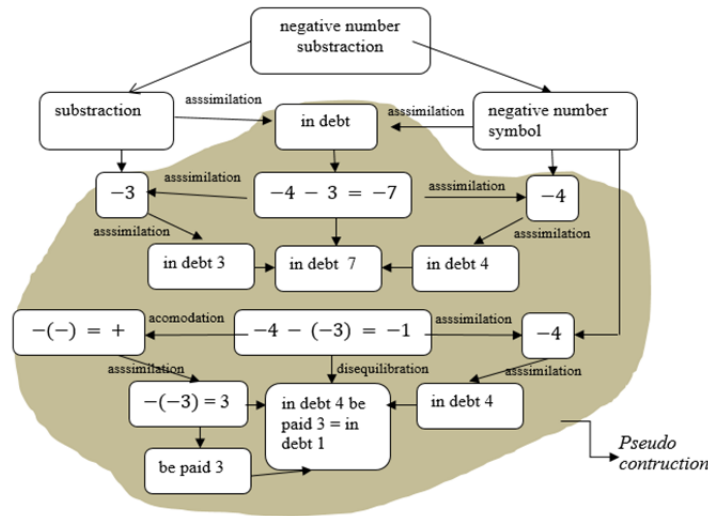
negative number substraction

substraction

asssimilation

in debt

asssimilation

negative number symbol

$-3$

asssimilation

$-4 - 3 = -7$

asssimilation

$-4$

asssimilation

asssimilation

in debt 3

in debt 7

in debt 4

$-(-) = +$

acomodation

$-4 - (-3) = -1$

asssimilation

$-4$

asssimilation

disequilibration

asssimilation

$-(-3) = 3$

in debt 4 be paid 3 = in debt 1

in debt 4

be paid 3

Pseudo contruction